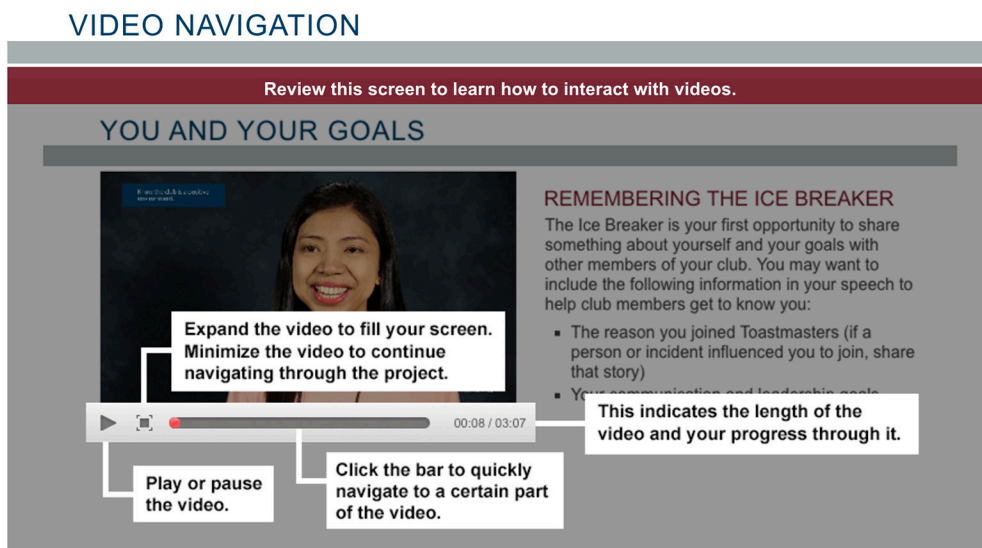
VIDEO NAVIGATION

Review this screen to learn how to interact with videos.

YOU AND YOUR GOALS

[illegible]

REMEMBERING THE ICE BREAKER

The Ice Breaker is your first opportunity to share something about yourself and your goals with other members of your club. You may want to include the following information in your speech to help club members get to know you:

- The reason you joined Toastmasters (if a person or incident influenced you to join, share that story)
- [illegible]

Expand the video to fill your screen. Minimize the video to continue navigating through the project.

00:08 / 03:07

This indicates the length of the video and your progress through it.

Play or pause the video.

Click the bar to quickly navigate to a certain part of the video.